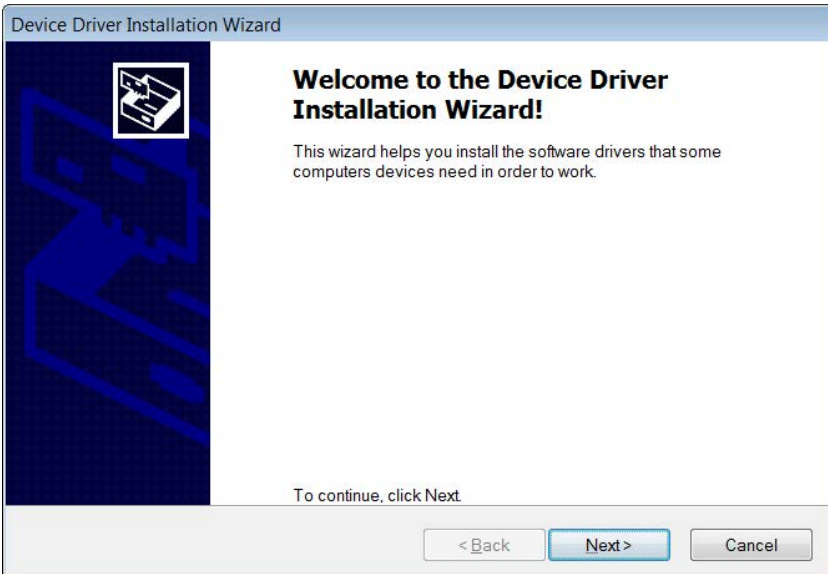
Device Driver Installation Wizard

Welcome to the Device Driver Installation Wizard!

This wizard helps you install the software drivers that some computers devices need in order to work.

To continue, click Next.

< Back

Next >

Cancel